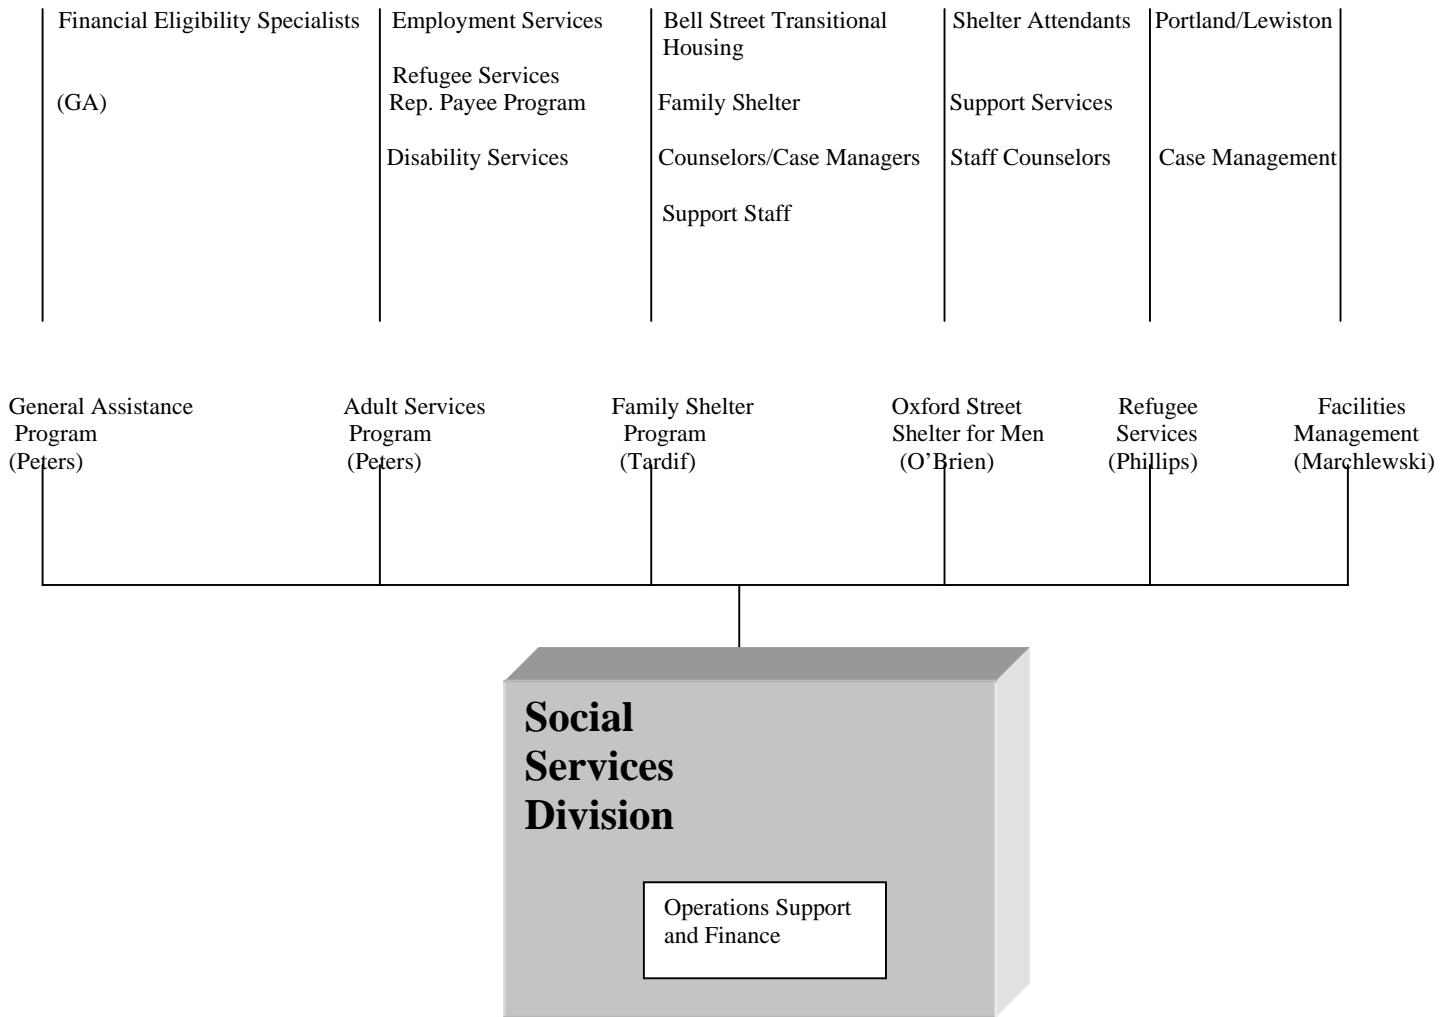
Financial Eligibility Specialists

(GA)

Employment Services

Refugee Services
Rep. Payee Program

Disability Services

Bell Street Transitional Housing

Family Shelter

Counselors/Case Managers

Support Staff

Shelter Attendants

Support Services

Staff Counselors

Portland/Lewiston

Case Management

General Assistance Program (Peters)

Adult Services Program (Peters)

Family Shelter Program (Tardif)

Oxford Street Shelter for Men (O'Brien)

Refugee Services (Phillips)

Facilities Management (Marchlewski)

**Social Services Division**

Operations Support and Finance